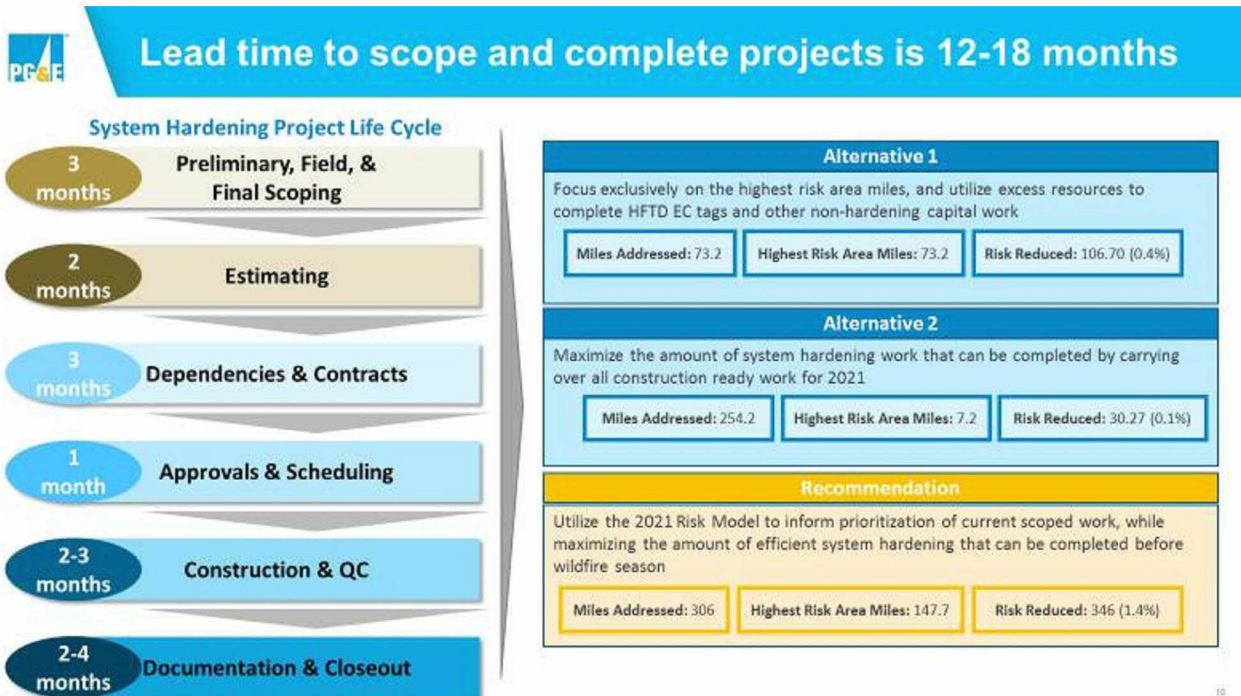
PG&E

Lead time to scope and complete projects is 12-18 months

System Hardening Project Life Cycle

3 months Preliminary, Field, & Final Scoping

2 months Estimating

3 months Dependencies & Contracts

1 month Approvals & Scheduling

2-3 months Construction & QC

2-4 months Documentation & Closeout

Alternative 1

Focus exclusively on the highest risk area miles, and utilize excess resources to complete HFTD EC tags and other non-hardening capital work

Miles Addressed: 73.2 | Highest Risk Area Miles: 73.2 | Risk Reduced: 106.70 (0.4%)

Alternative 2

Maximize the amount of system hardening work that can be completed by carrying over all construction ready work for 2021

Miles Addressed: 254.2 | Highest Risk Area Miles: 7.2 | Risk Reduced: 30.27 (0.1%)

Recommendation

Utilize the 2021 Risk Model to inform prioritization of current scoped work, while maximizing the amount of efficient system hardening that can be completed before wildfire season

Miles Addressed: 306 | Highest Risk Area Miles: 147.7 | Risk Reduced: 346 (1.4%)

10